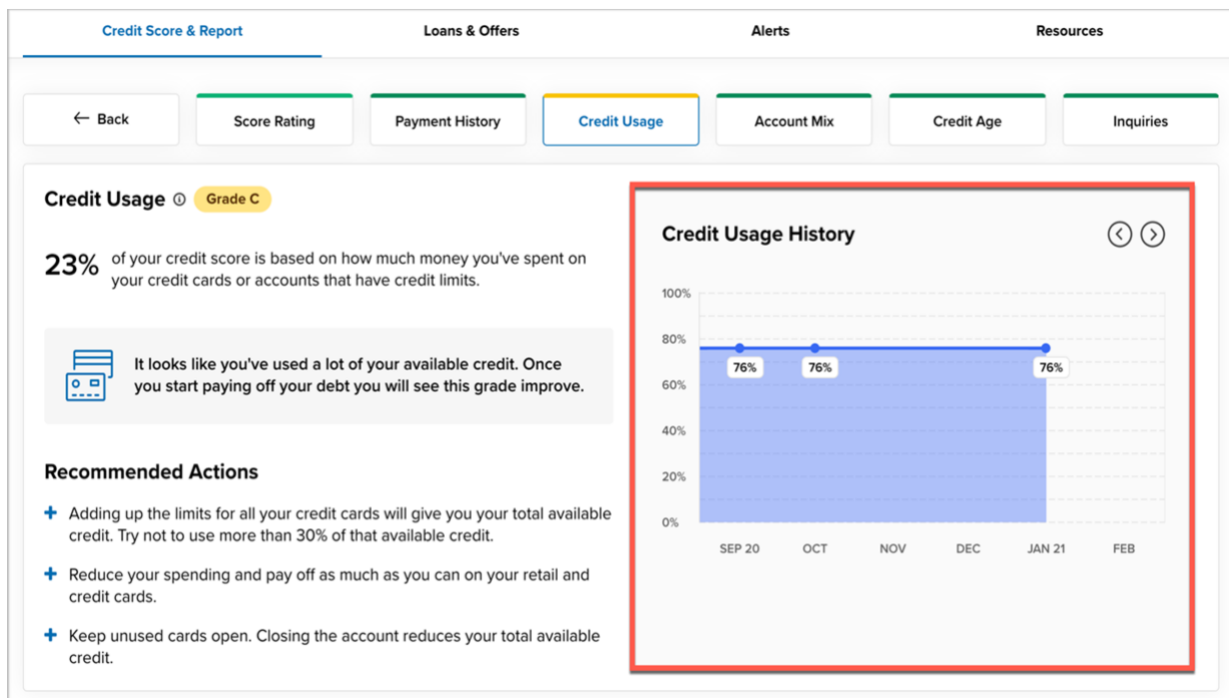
Credit Score & Report
Loans & Offers
Alerts
Resources

← Back
Score Rating
Payment History
Credit Usage
Account Mix
Credit Age
Inquiries

Credit Usage ⓘ Grade C

23% of your credit score is based on how much money you've spent on your credit cards or accounts that have credit limits.

It looks like you've used a lot of your available credit. Once you start paying off your debt you will see this grade improve.

Recommended Actions

+ Adding up the limits for all your credit cards will give you your total available credit. Try not to use more than 30% of that available credit.

+ Reduce your spending and pay off as much as you can on your retail and credit cards.

+ Keep unused cards open. Closing the account reduces your total available credit.

Credit Usage History

100%
80%
60%
40%
20%
0%

76%
76%
76%

SEP 20
OCT
NOV
DEC
JAN 21
FEB